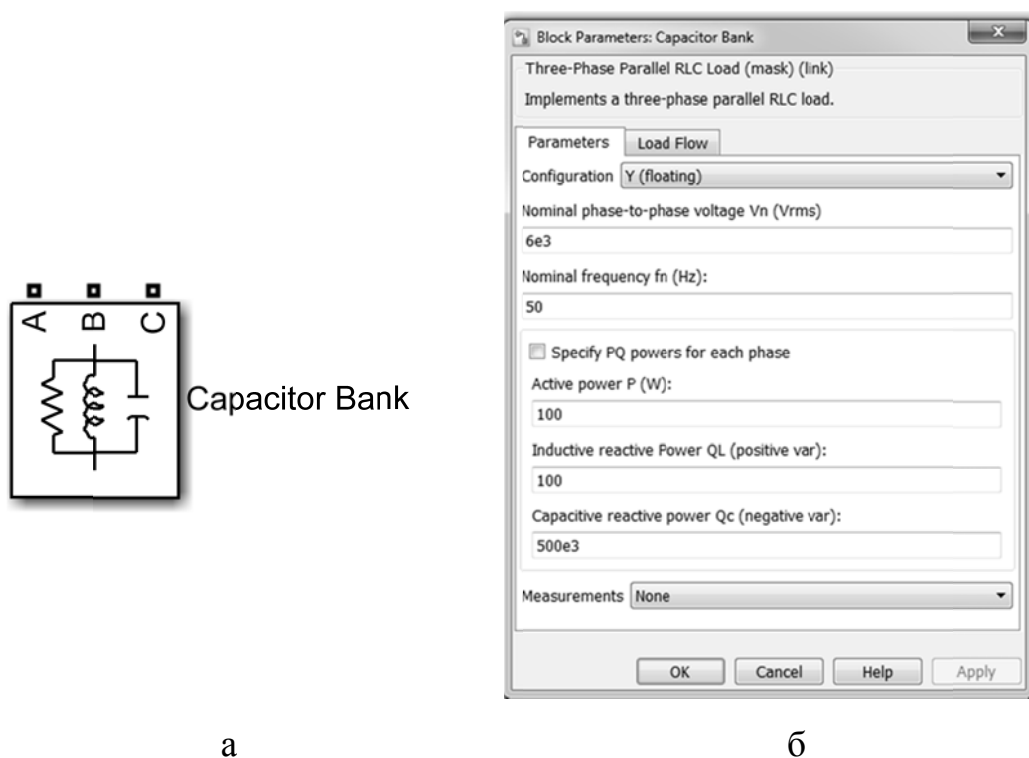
A B C

Capacitor Bank

Block Parameters: Capacitor Bank

Three-Phase Parallel RLC Load (mask) (link)

Implements a three-phase parallel RLC load.

Parameters | Load Flow

Configuration Y (floating)

Nominal phase-to-phase voltage Vn (Vrms)

6e3

Nominal frequency fn (Hz):

50

Specify PQ powers for each phase

Active power P (W):

100

Inductive reactive Power QL (positive var):

100

Capacitive reactive power Qc (negative var):

500e3

Measurements None

OK Cancel Help Apply

а

б